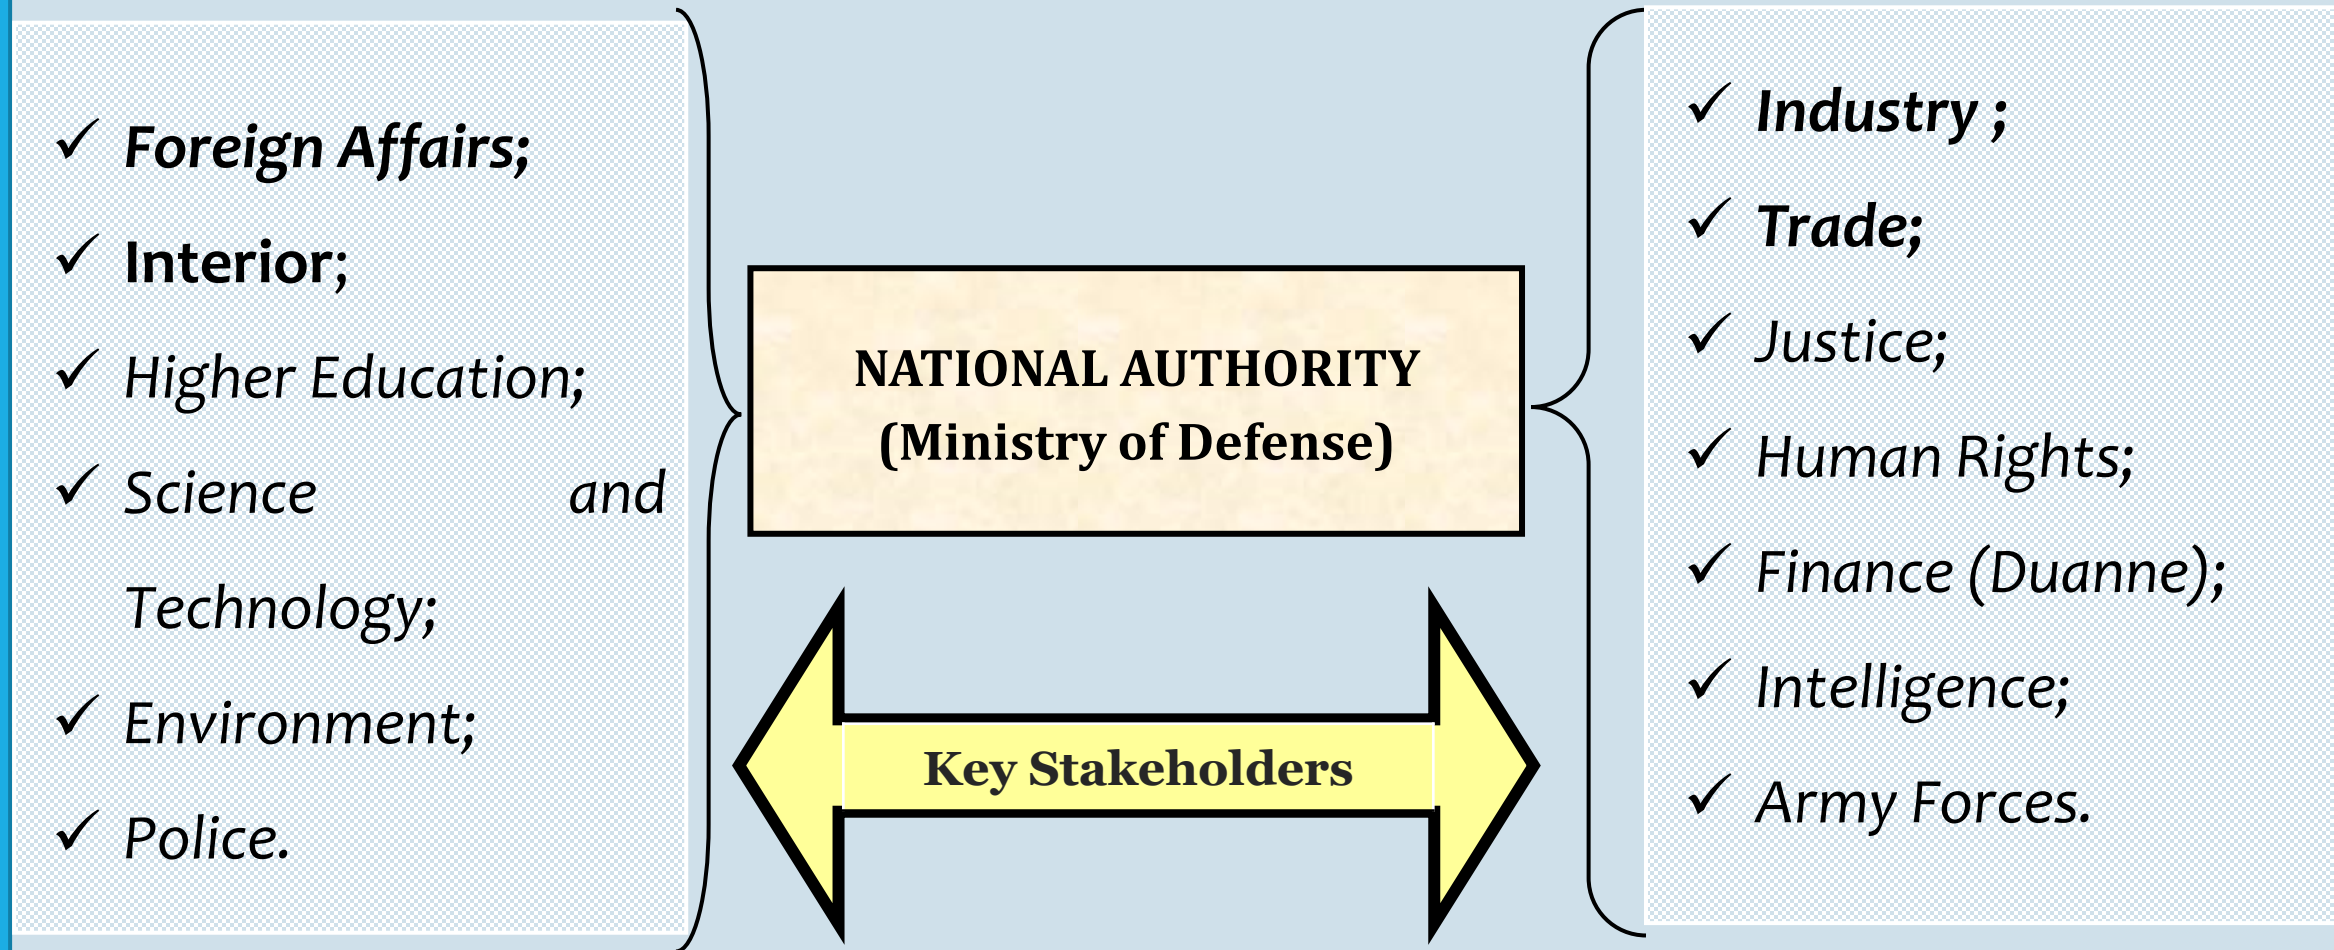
✓ Foreign Affairs;
✓ Interior;
✓ Higher Education;
✓ Science and Technology;
✓ Environment;
✓ Police.

NATIONAL AUTHORITY
(Ministry of Defense)

Key Stakeholders

✓ Industry ;
✓ Trade;
✓ Justice;
✓ Human Rights;
✓ Finance (Duanne);
✓ Intelligence;
✓ Army Forces.